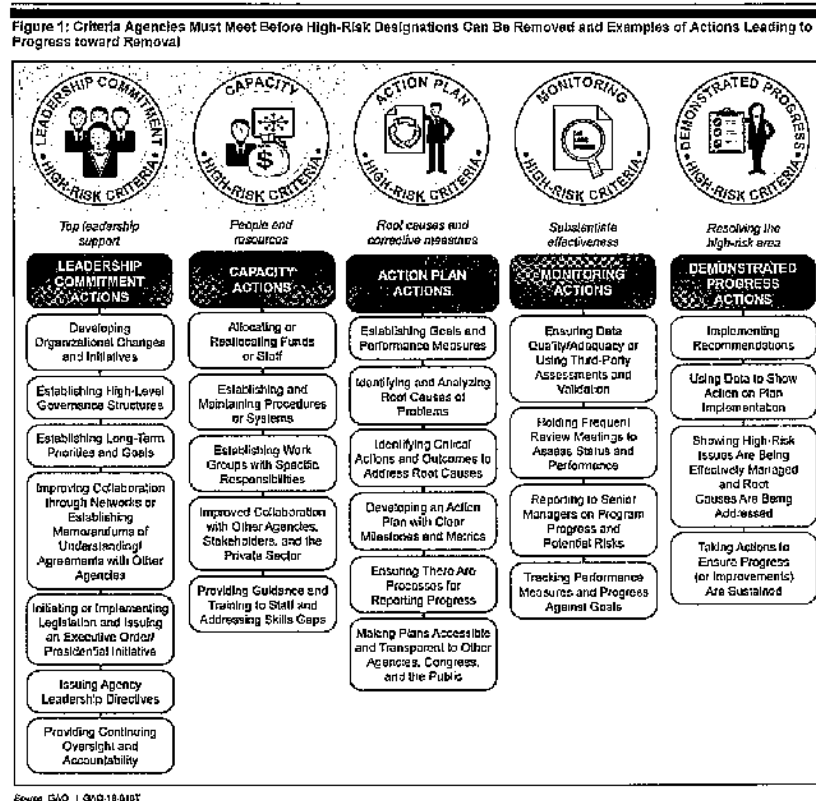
Figure 1: Criteria Agencies Must Meet Before High-Risk Designations Can Be Removed and Examples of Actions Leading to Progress toward Removal

LEADERSHIP COMMITMENT HIGH-RISK CRITERIA

Top leadership support

LEADERSHIP COMMITMENT ACTIONS

Developing Organizational Changes and Initiatives

Establishing High-Level Governance Structures

Establishing Long-Term Priorities and Goals

Improving Collaboration through Networks or Establishing Memorandums of Understanding/ Agreements with Other Agencies

Initiating or Implementing Legislation and Issuing an Executive Order/ Presidential Initiative

Issuing Agency Leadership Directives

Providing Continuing Oversight and Accountability

CAPACITY HIGH-RISK CRITERIA

People and resources

CAPACITY ACTIONS

Allocating or Reallocating Funds or Staff

Establishing and Maintaining Procedures or Systems

Establishing Work Groups with Specific Responsibilities

Improved Collaboration with Other Agencies, Stakeholders, and the Private Sector

Providing Guidance and Training to Staff and Addressing Skills Gaps

ACTION PLAN HIGH-RISK CRITERIA

Root causes and corrective measures

ACTION PLAN ACTIONS

Establishing Goals and Performance Measures

Identifying and Analyzing Root Causes of Problems

Identifying Critical Actions and Outcomes to Address Root Causes

Developing an Action Plan with Clear Milestones and Metrics

Ensuring There Are Processes for Reporting Progress

Making Plans Accessible and Transparent to Other Agencies, Congress, and the Public

MONITORING HIGH-RISK CRITERIA

Substantiate effectiveness

MONITORING ACTIONS

Ensuring Data Quality/Adequacy or Using Third-Party Assessments and Validation

Holding Frequent Review Meetings to Assess Status and Performance

Reporting to Senior Managers on Program Progress and Potential Risks

Tracking Performance Measures and Progress Against Goals

DEMONSTRATED PROGRESS HIGH-RISK CRITERIA

Resolving the high-risk area

DEMONSTRATED PROGRESS ACTIONS

Implementing Recommendations

Using Data to Show Action on Plan Implementation

Showing High-Risk Issues Are Being Effectively Managed and Root Causes Are Being Addressed

Taking Actions to Ensure Progress (or Improvements) Are Sustained

Source: GAO. | GAO-18-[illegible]